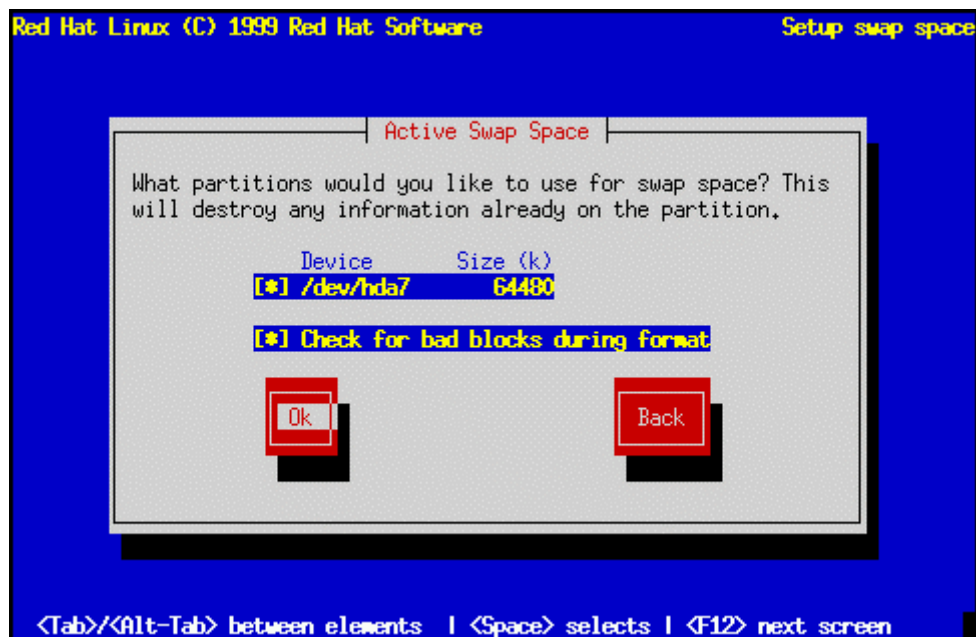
Red Hat Linux (C) 1999 Red Hat Software

Setup swap space

Active Swap Space

What partitions would you like to use for swap space? This will destroy any information already on the partition.

| Device | Size (k) |
|---|---|
| [*] /dev/hda7 | 64480 |

[*] Check for bad blocks during format

Ok

Back

<Tab>/<Alt-Tab> between elements | <Space> selects | <F12> next screen